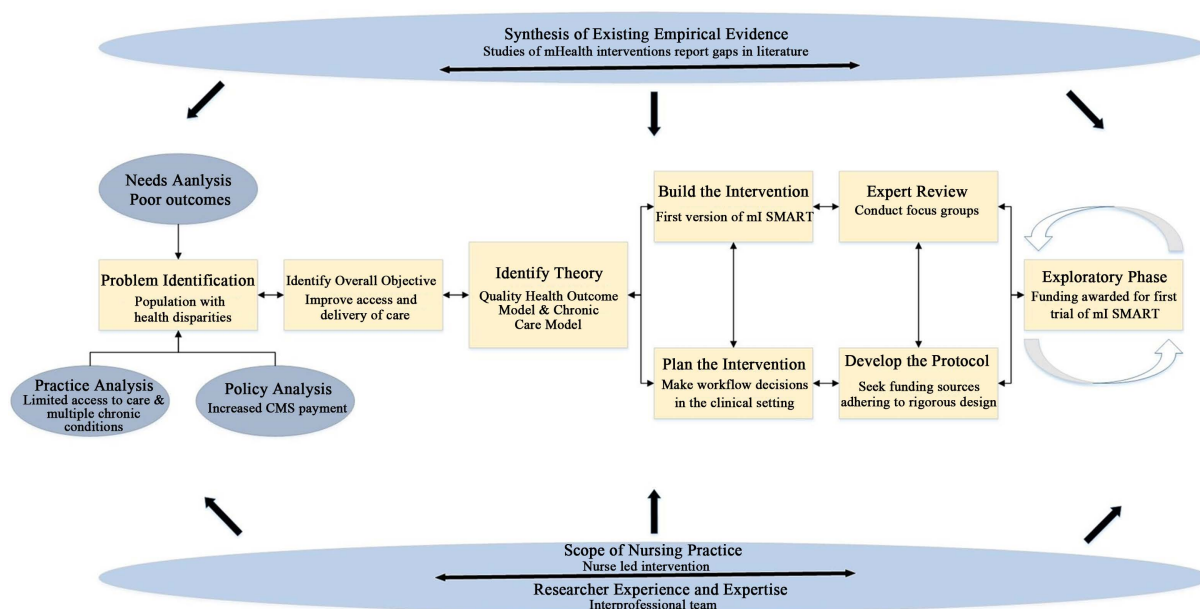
Synthesis of Existing Empirical Evidence
Studies of mHealth interventions report gaps in literature

Needs Aanlysis
Poor outcomes

Problem Identification
Population with health disparities

Practice Analysis
Limited access to care & multiple chronic conditions

Policy Analysis
Increased CMS payment

Identify Overall Objective
Improve access and delivery of care

Identify Theory
Quality Health Outcome Model & Chronic Care Model

Build the Intervention
First version of mI SMART

Expert Review
Conduct focus groups

Plan the Intervention
Make workflow decisions in the clinical setting

Develop the Protocol
Seek funding sources adhering to rigorous design

Exploratory Phase
Funding awarded for first trial of mI SMART

Scope of Nursing Practice
Nurse led intervention
Researcher Experience and Expertise
Interprofessional team